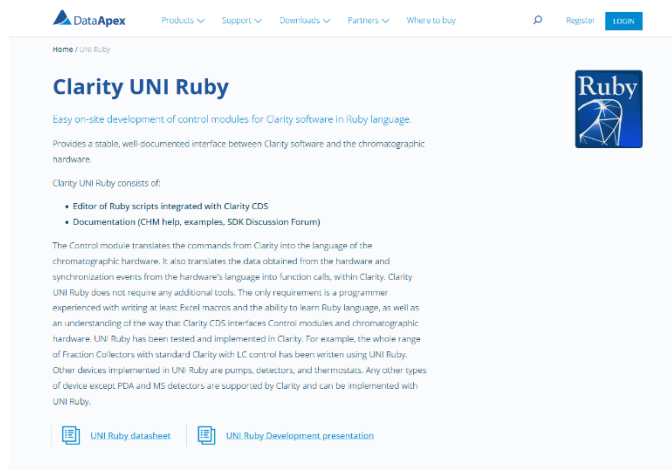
DataApex

Products Support Downloads Partners Where to buy

Register LOGIN

Home / UNI Ruby

Clarity UNI Ruby

Ruby

Easy on-site development of control modules for Clarity software in Ruby language.

Provides a stable, well-documented interface between Clarity software and the chromatographic hardware.

Clarity UNI Ruby consists of:

- Editor of Ruby scripts integrated with Clarity CDS
- Documentation (CHM help, examples, SDK Discussion Forum)

The Control module translates the commands from Clarity into the language of the chromatographic hardware. It also translates the data obtained from the hardware and synchronization events from the hardware's language into function calls, within Clarity. Clarity UNI Ruby does not require any additional tools. The only requirement is a programmer experienced with writing at least Excel macros and the ability to learn Ruby language, as well as an understanding of the way that Clarity CDS interfaces Control modules and chromatographic hardware. UNI Ruby has been tested and implemented in Clarity. For example, the whole range of Fraction Collectors with standard Clarity with LC control has been written using UNI Ruby. Other devices implemented in UNI Ruby are pumps, detectors, and thermostats. Any other types of device except PDA and MS detectors are supported by Clarity and can be implemented with UNI Ruby.

UNI Ruby datasheet

UNI Ruby Development presentation